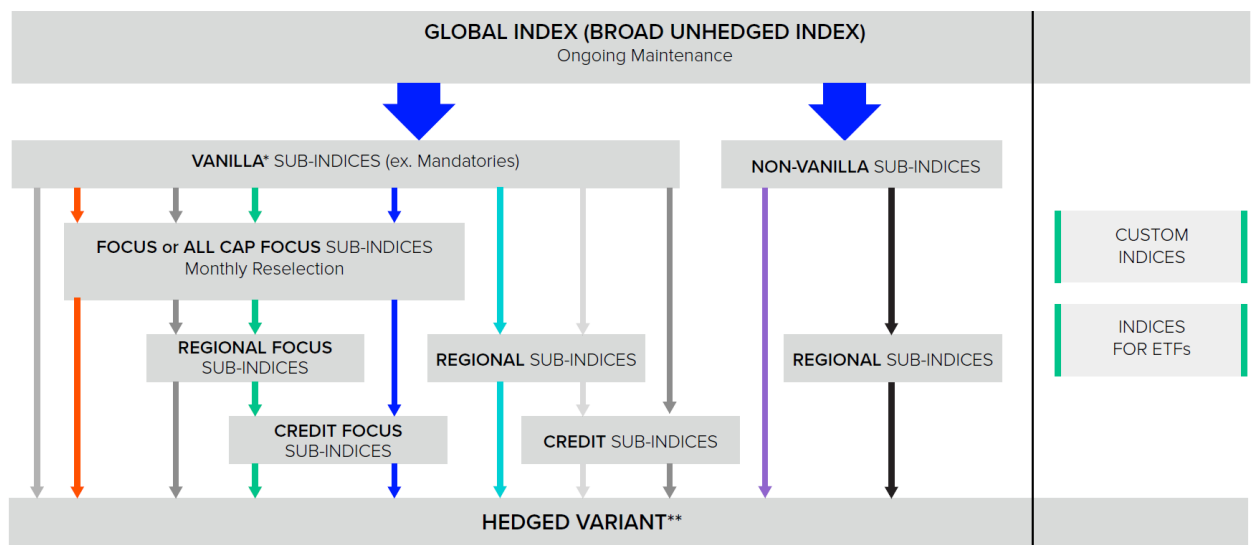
GLOBAL INDEX (BROAD UNHEDGED INDEX)
Ongoing Maintenance

VANILLA* SUB-INDICES (ex. Mandatories)

NON-VANILLA SUB-INDICES

FOCUS or ALL CAP FOCUS SUB-INDICES
Monthly Reselection

CUSTOM INDICES

INDICES FOR ETFs

REGIONAL FOCUS SUB-INDICES

REGIONAL SUB-INDICES

REGIONAL SUB-INDICES

CREDIT FOCUS SUB-INDICES

CREDIT SUB-INDICES

HEDGED VARIANT**